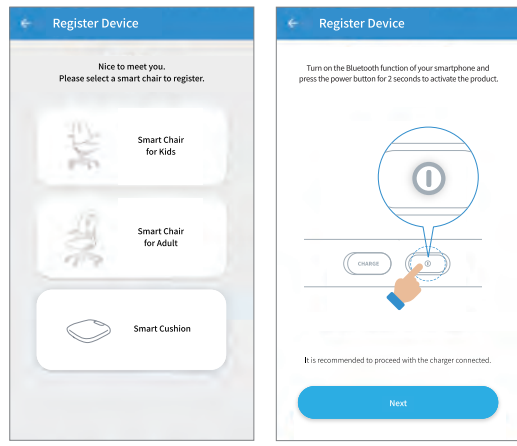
Register Device

Nice to meet you.
Please select a smart chair to register.

Smart Chair for Kids

Smart Chair for Adult

Smart Cushion

Register Device

Turn on the Bluetooth function of your smartphone and press the power button for 2 seconds to activate the product.

CHARGE

It is recommended to proceed with the charger connected.

Next